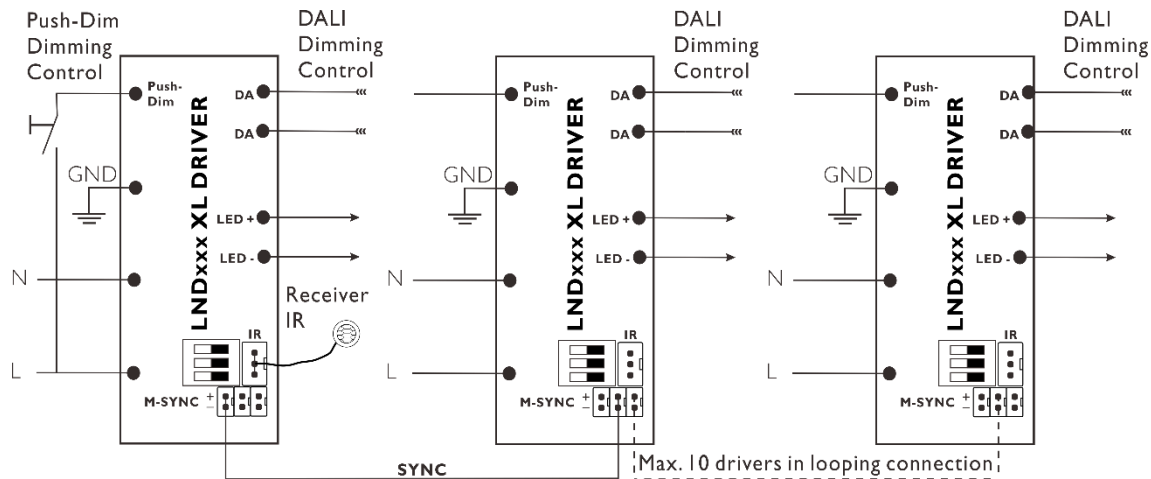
Push-Dim Dimming Control

DALI Dimming Control

DALI Dimming Control

DALI Dimming Control

Push-Dim
GND
N
L
LNDxxx XL DRIVER
DA
DA
LED +
LED -
IR
M-SYNC
+
-

Receiver IR

Push-Dim
GND
N
L
LNDxxx XL DRIVER
DA
DA
LED +
LED -
IR
M-SYNC
+
-

Push-Dim
GND
N
L
LNDxxx XL DRIVER
DA
DA
LED +
LED -
IR
M-SYNC
+
-

SYNC

Max. 10 drivers in looping connection